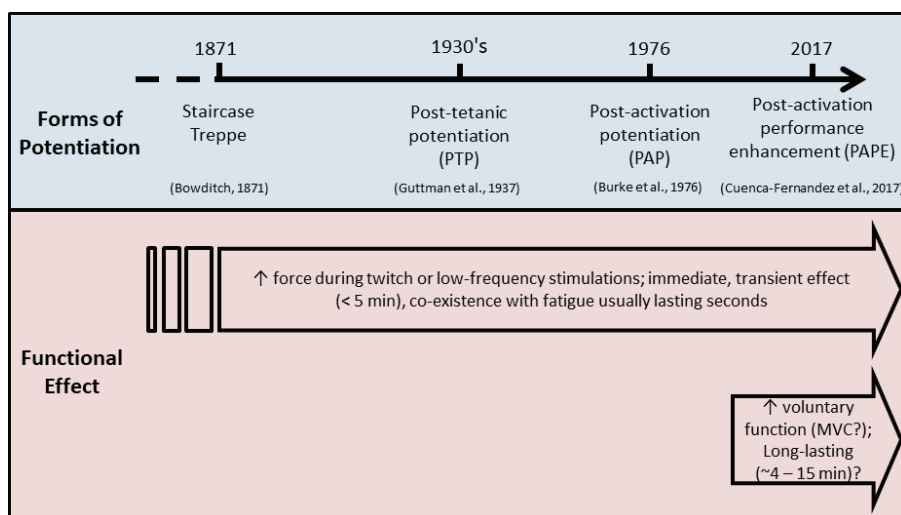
1871

1930's

1976

2017

Forms of Potentiation

Staircase Treppe

(Bowditch, 1871)

Post-tetanic potentiation (PTP)

(Guttman et al., 1937)

Post-activation potentiation (PAP)

(Burke et al., 1976)

Post-activation performance enhancement (PAPE)

(Cuenca-Fernandez et al., 2017)

Functional Effect

↑ force during twitch or low-frequency stimulations; immediate, transient effect (< 5 min), co-existence with fatigue usually lasting seconds

↑ voluntary function (MVC?); Long-lasting (~4 – 15 min)?